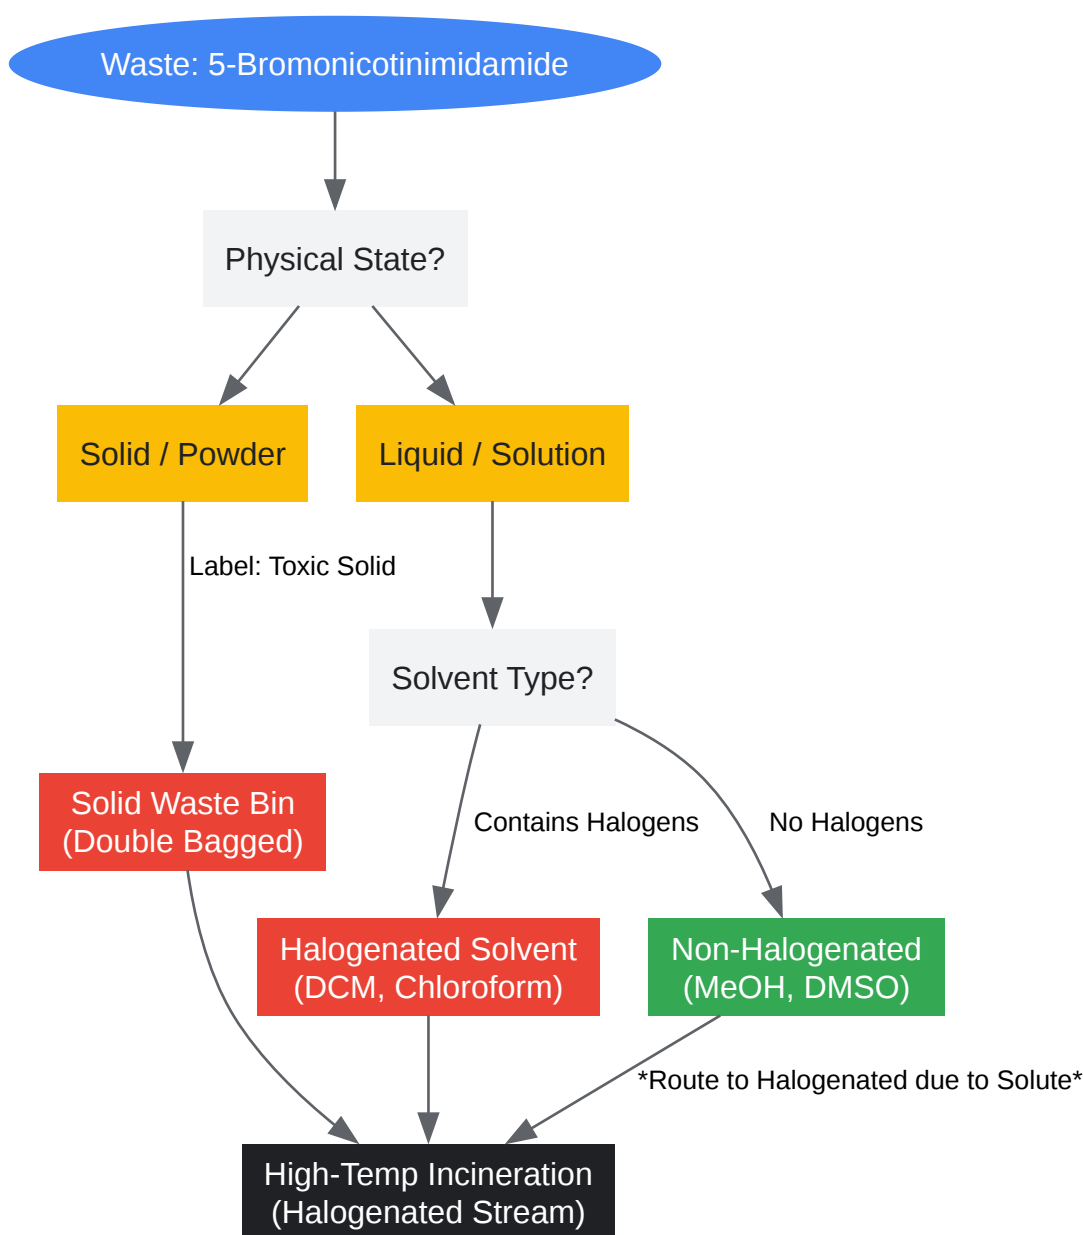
Waste: 5-Bromonicotinimidamide

Physical State?

Solid / Powder

Liquid / Solution

Label: Toxic Solid

Solvent Type?

Solid Waste Bin (Double Bagged)

Contains Halogens

No Halogens

Halogenated Solvent (DCM, Chloroform)

Non-Halogenated (MeOH, DMSO)

*Route to Halogenated due to Solute*

High-Temp Incineration (Halogenated Stream)